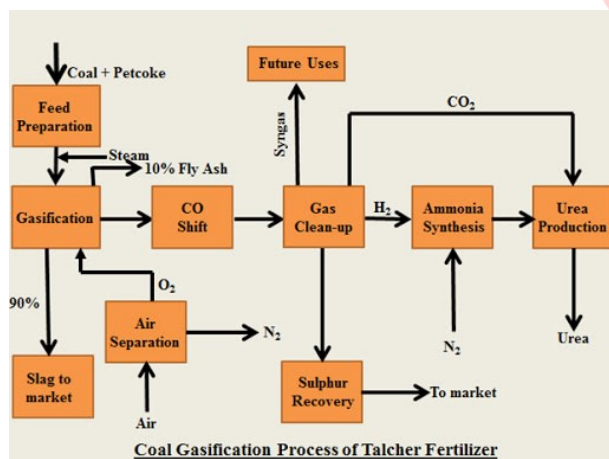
Coal + Petcoke

Feed Preparation

Steam

10% Fly Ash

Gasification

CO Shift

Gas Clean-up

Future Uses

Syngas

$CO_2$

$H_2$

Ammonia Synthesis

Urea Production

90%

$O_2$

Air Separation

$N_2$

Slag to market

Air

Sulphur Recovery

To market

$N_2$

Urea

Coal Gasification Process of Talcher Fertilizer